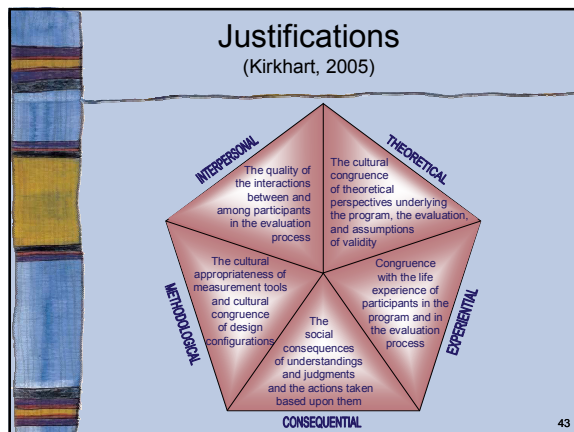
Justifications
(Kirkhart, 2005)

INTERPERSONAL

The quality of the interactions between and among participants in the evaluation process

THEORETICAL

The cultural congruence of theoretical perspectives underlying the program, the evaluation, and assumptions of validity

METHODOLOGICAL

The cultural appropriateness of measurement tools and cultural congruence of design configurations

The social consequences of understandings and judgments and the actions taken based upon them

Congruence with the life experience of participants in the program and in the evaluation process

EXPERIENTIAL

CONSEQUENTIAL

43